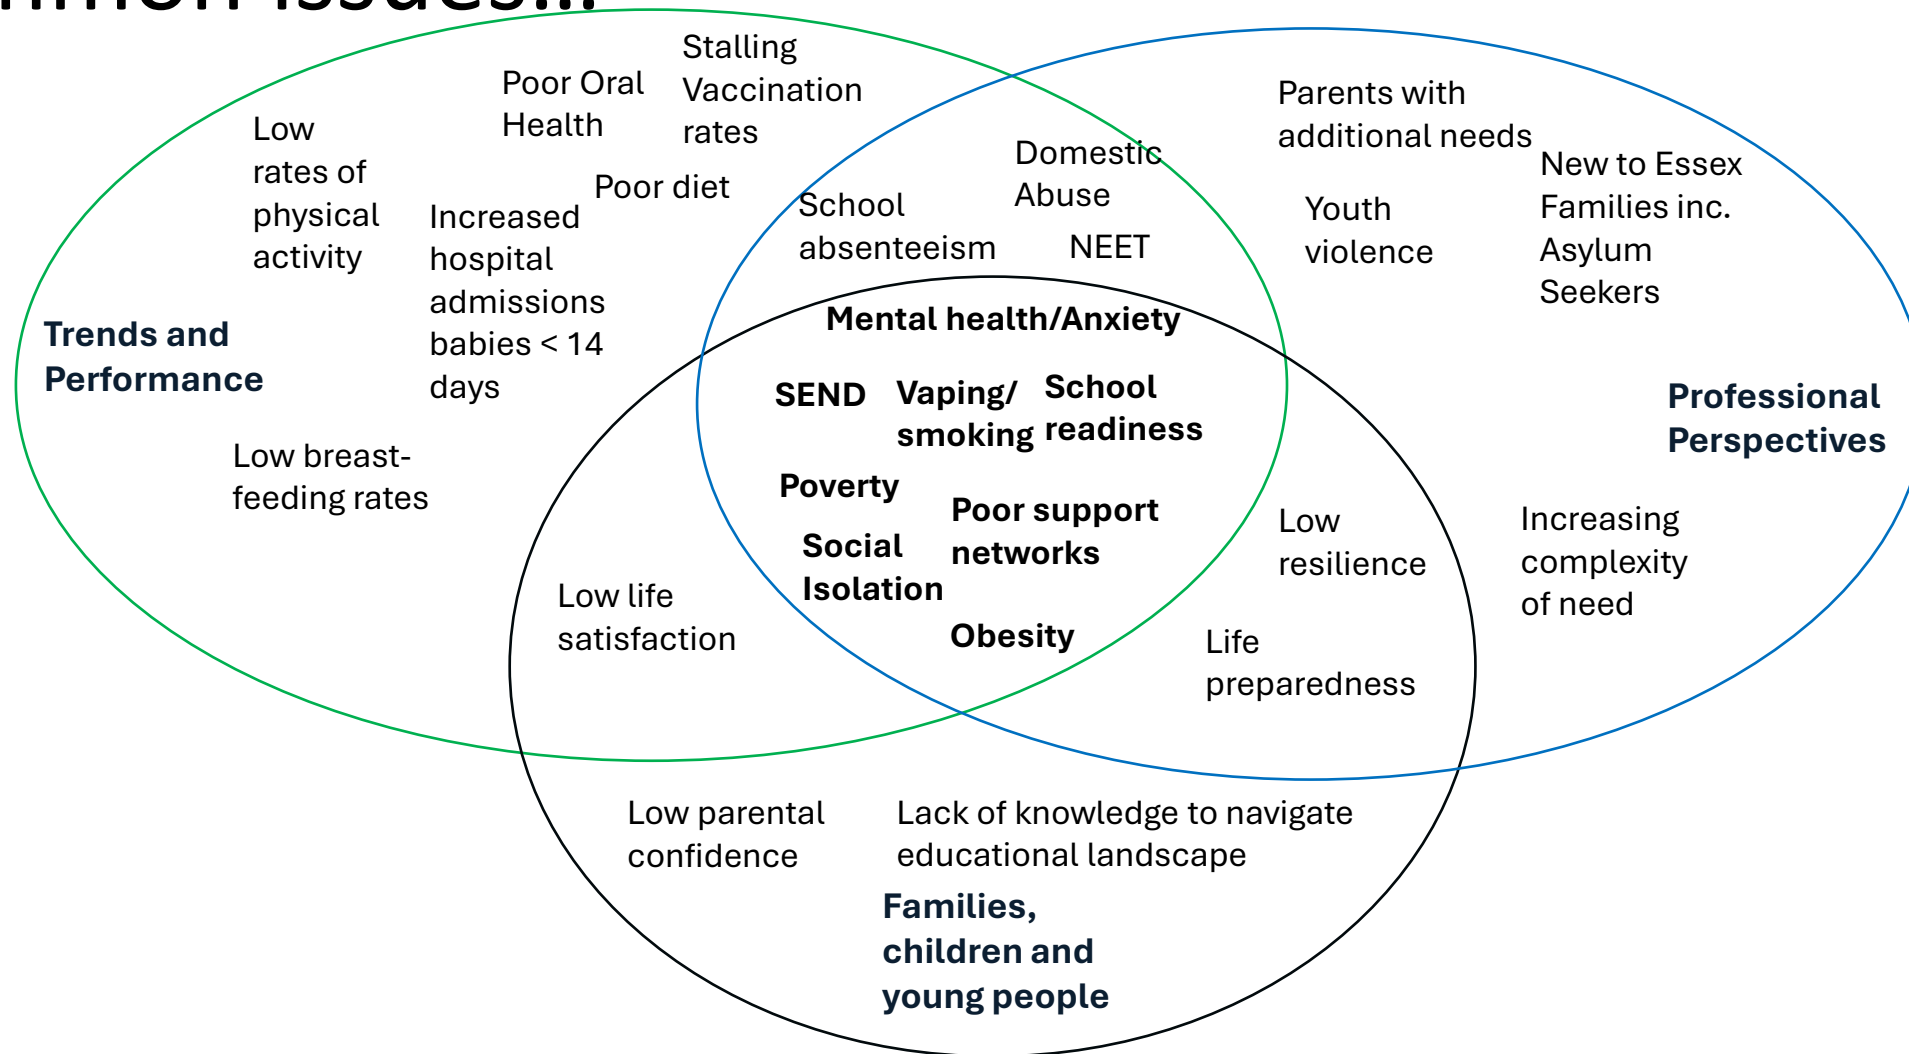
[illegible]

Stalling Vaccination rates

Poor Oral Health

Low rates of physical activity

Poor diet

Increased hospital admissions babies < 14 days

Trends and Performance

Low breast-feeding rates

Parents with additional needs

New to Essex Families inc. Asylum Seekers

Domestic Abuse

School absenteeism

NEET

Youth violence

Mental health/Anxiety

SEND

Vaping/ smoking

School readiness

Professional Perspectives

Poverty

Poor support networks

Social Isolation

Obesity

Low resilience

Increasing complexity of need

Low life satisfaction

Life preparedness

Low parental confidence

Lack of knowledge to navigate educational landscape

Families, children and young people